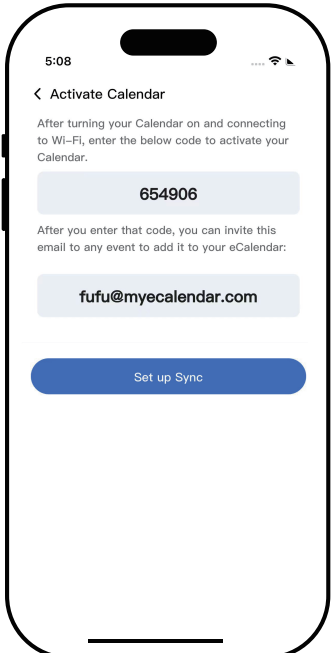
5:08

Activate Calendar

After turning your Calendar on and connecting to Wi-Fi, enter the below code to activate your Calendar.

654906

After you enter that code, you can invite this email to any event to add it to your eCalendar:

fufu@myecalendar.com

Set up Sync